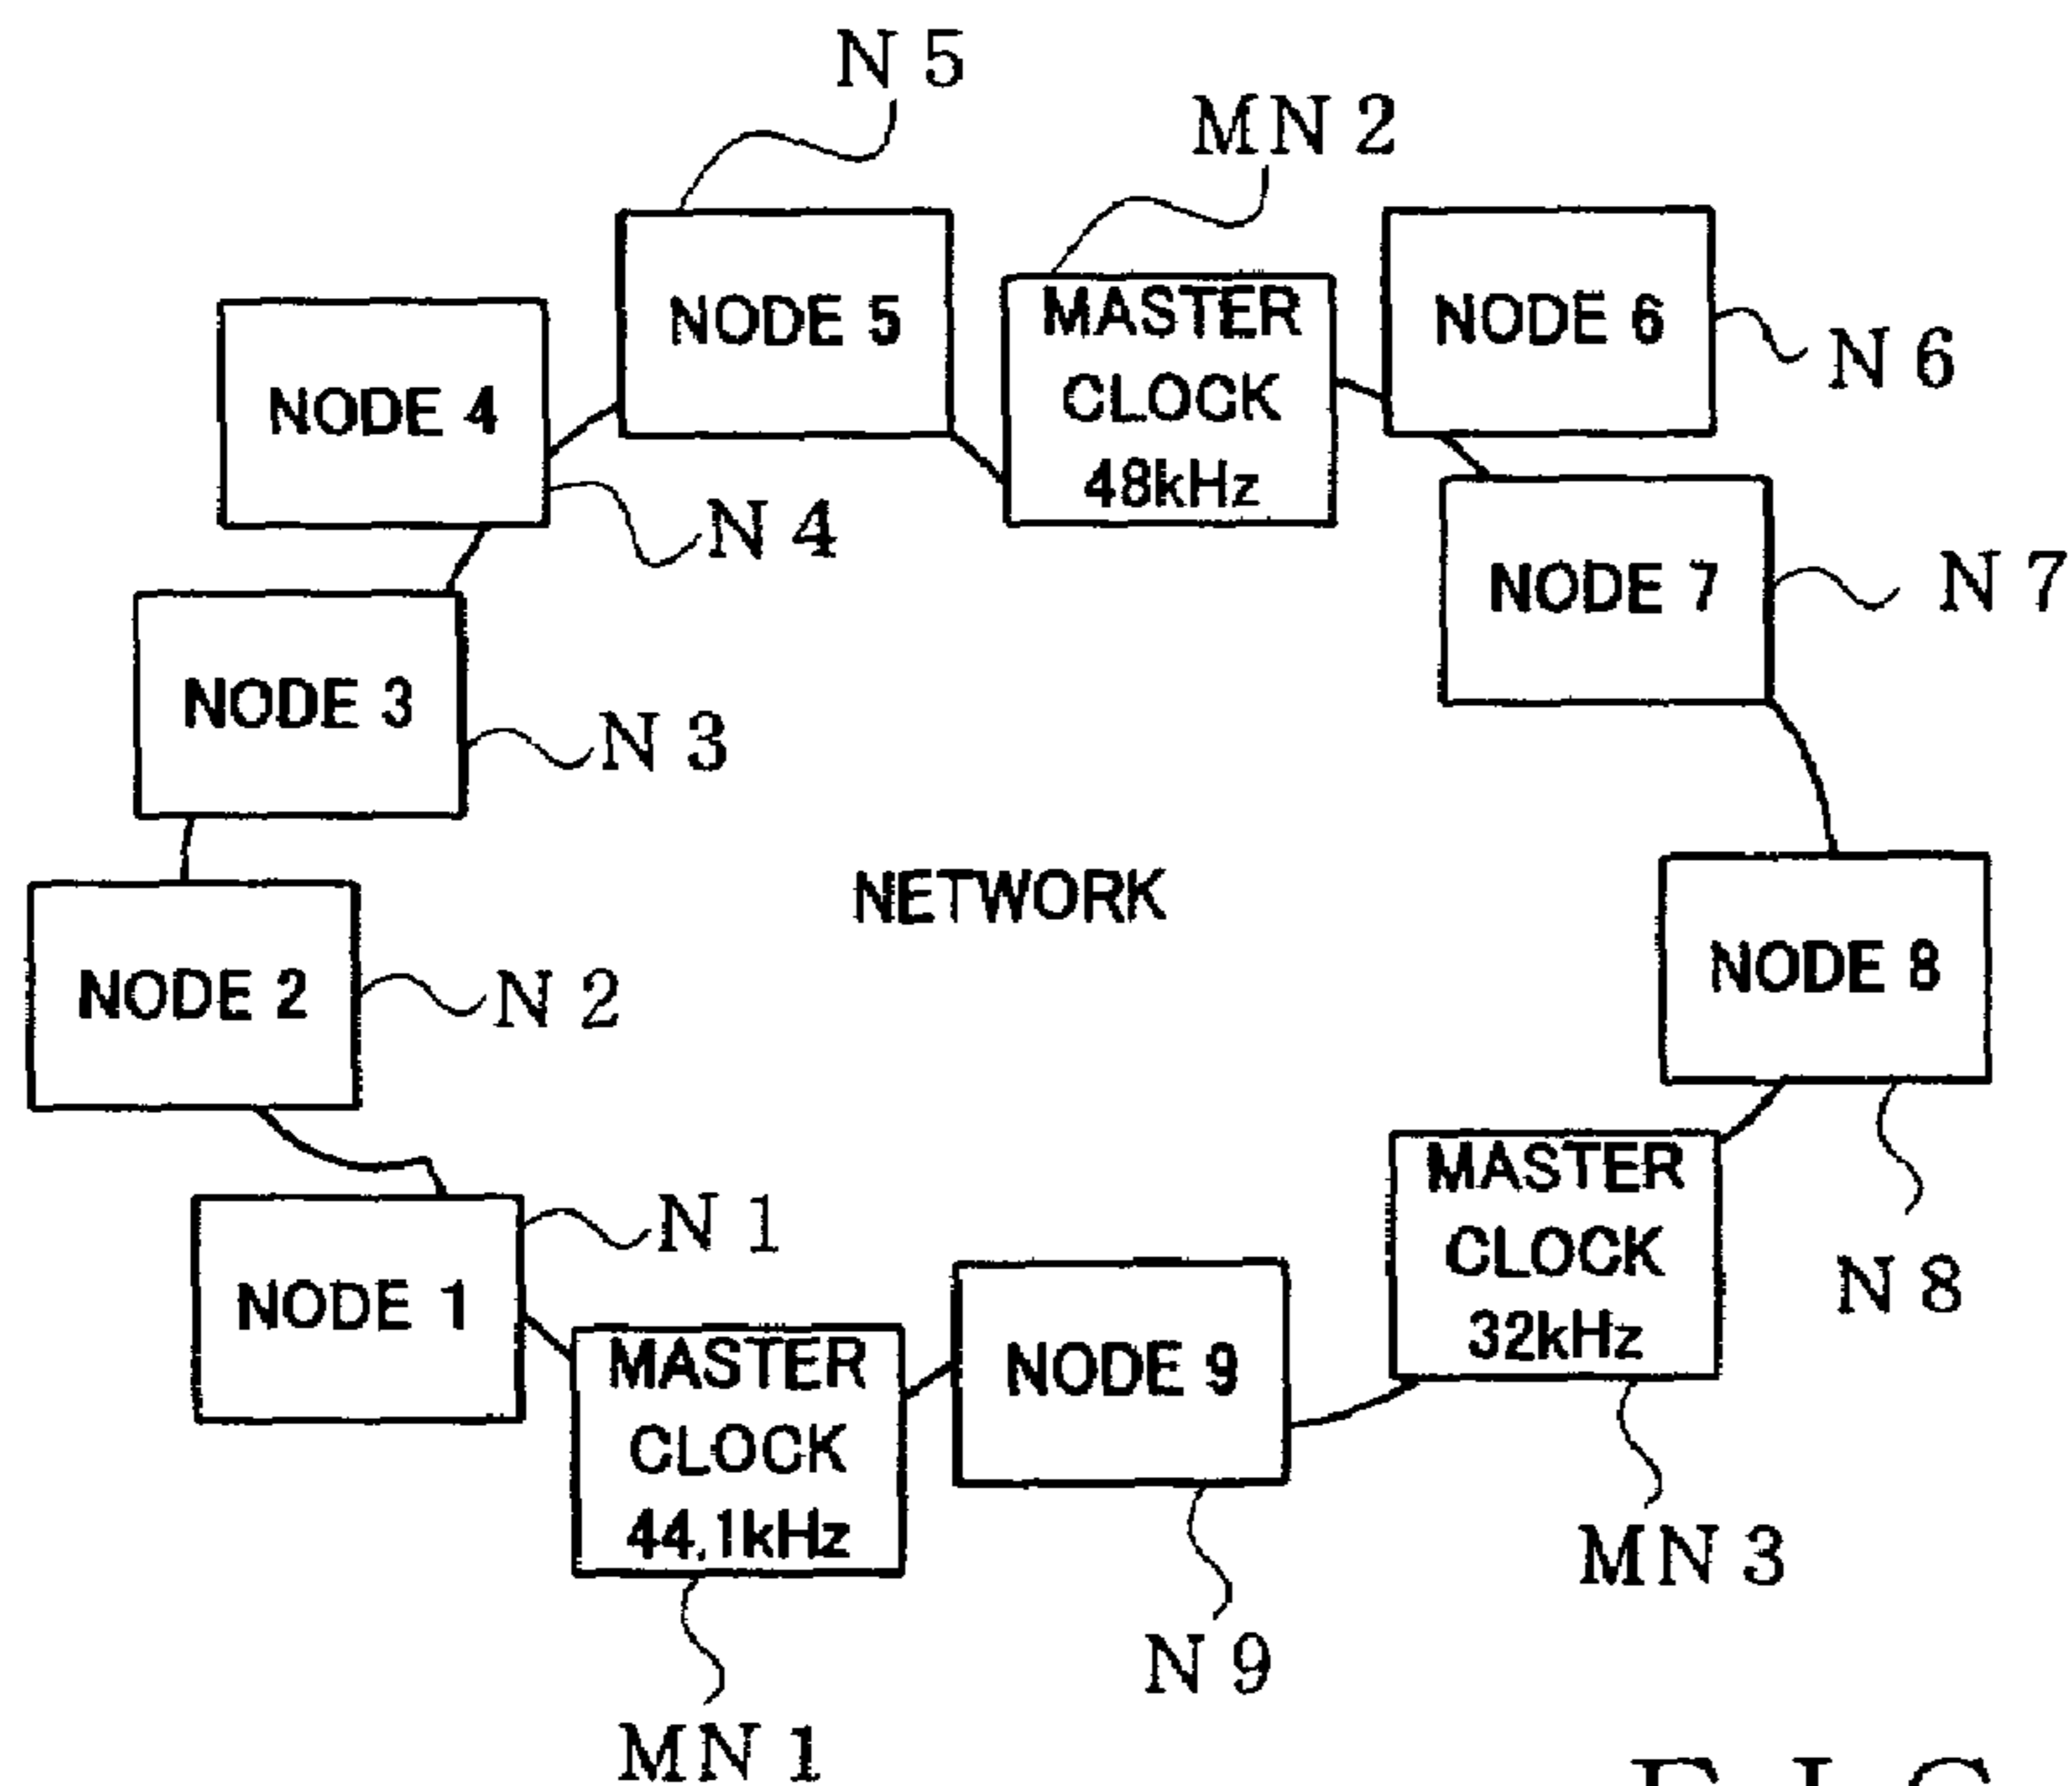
N 5

MN 2

NODE 5

MASTER CLOCK 48kHz

NODE 6

N 6

NODE 4

N 4

NODE 7

N 7

NODE 3

N 3

NETWORK

NODE 8

NODE 2

N 2

MASTER CLOCK 32kHz

N 8

N 1

NODE 1

MASTER CLOCK 44.1kHz

NODE 9

MN 3

N 9

MN 1

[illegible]